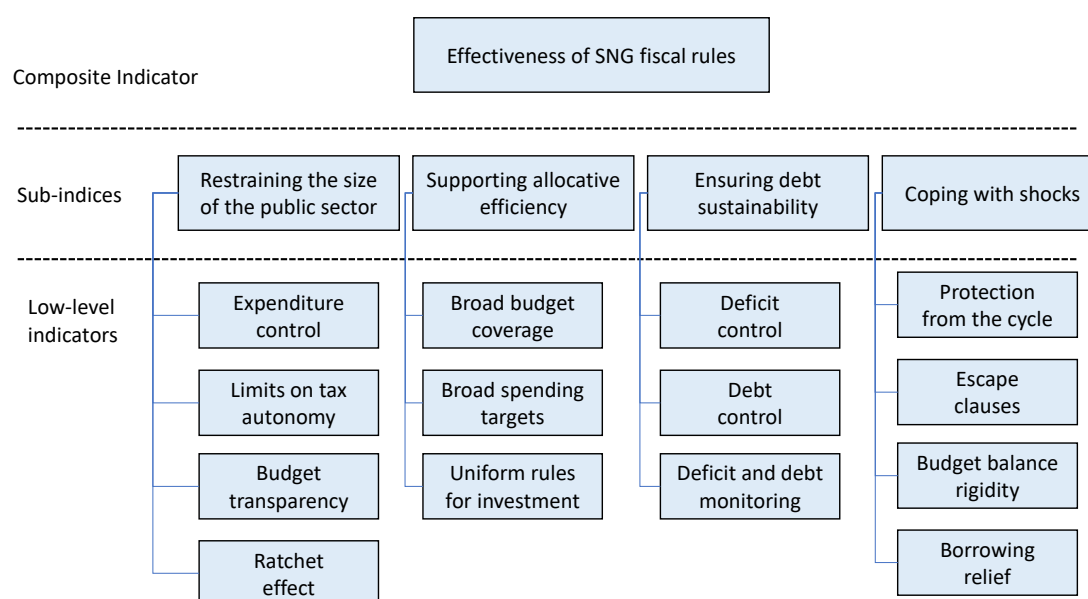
Composite Indicator

Effectiveness of SNG fiscal rules

Sub-indices

Restraining the size of the public sector

Supporting allocative efficiency

Ensuring debt sustainability

Coping with shocks

Low-level indicators

Expenditure control

Limits on tax autonomy

Budget transparency

Ratchet effect

Broad budget coverage

Broad spending targets

Uniform rules for investment

Deficit control

Debt control

Deficit and debt monitoring

Protection from the cycle

Escape clauses

Budget balance rigidity

Borrowing relief